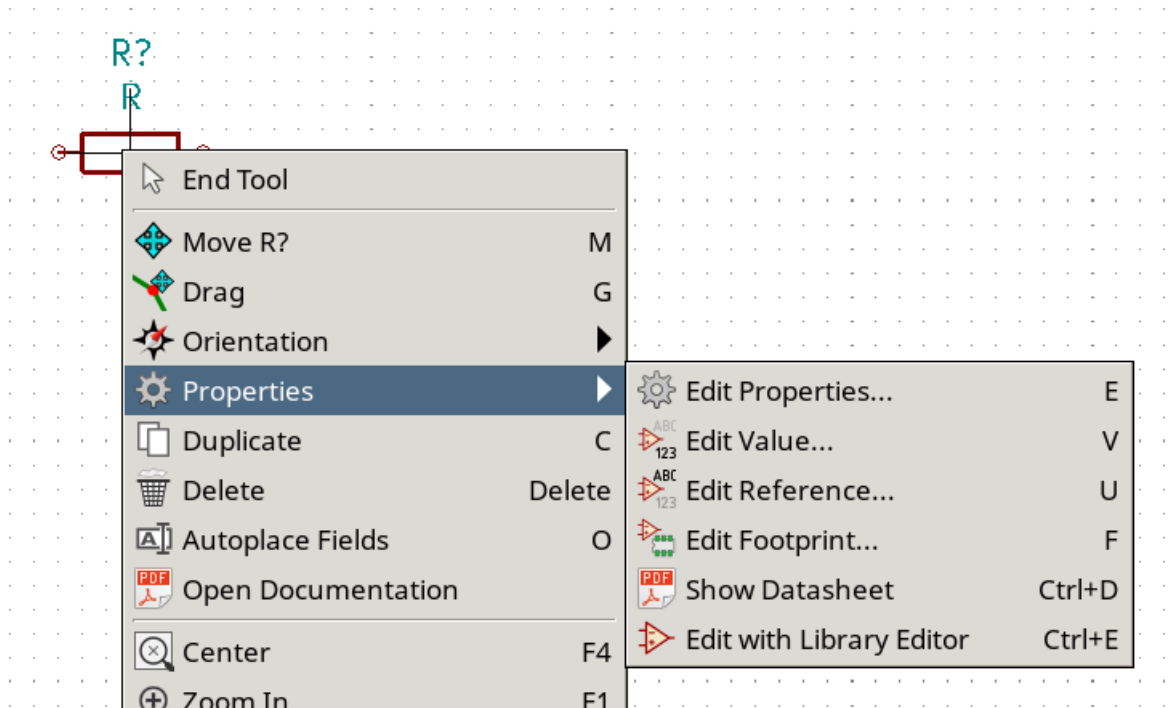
R?
R

End Tool
Move R? M
Drag G
Orientation
Properties
Duplicate C
Delete Delete
Autoplace Fields O
PDF Open Documentation
Center F4
Zoom In F1

Edit Properties... E
ABC 123 Edit Value... V
ABC 123 Edit Reference... U
Edit Footprint... F
PDF Show Datasheet Ctrl+D
Edit with Library Editor Ctrl+E